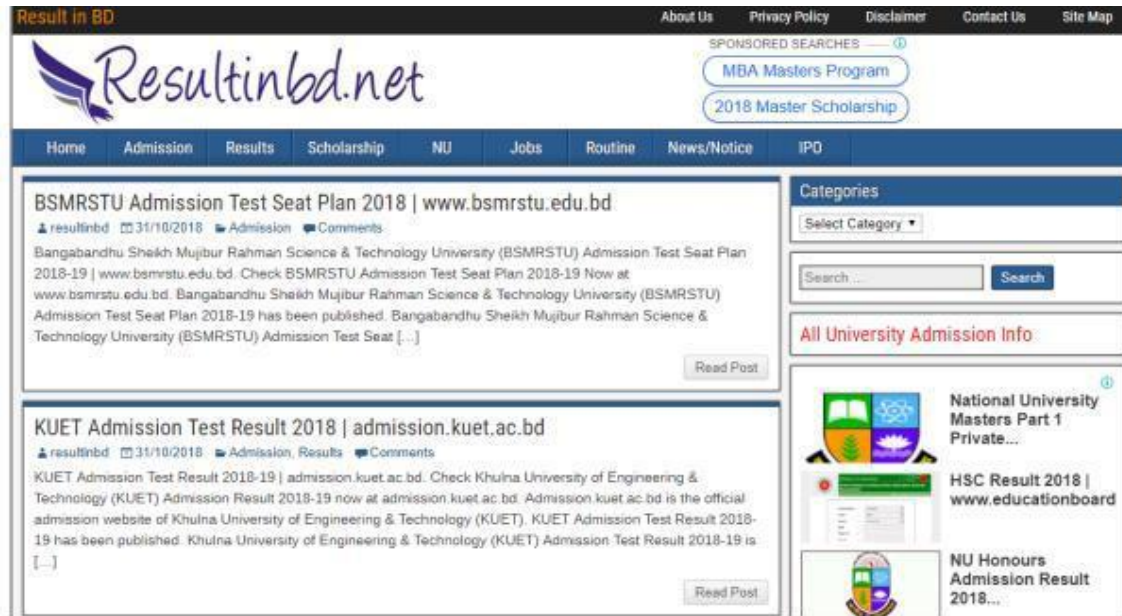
Result in BD

About Us Privacy Policy Disclaimer Contact Us Site Map

Resultinbd.net

SPONSORED SEARCHES

MBA Masters Program

2018 Master Scholarship

Home Admission Results Scholarship NU Jobs Routine News/Notice IPO

BSMRSTU Admission Test Seat Plan 2018 | www.bsmrstu.edu.bd

resultinbd 31/10/2018 Admission Comments

Bangabandhu Sheikh Mujibur Rahman Science & Technology University (BSMRSTU) Admission Test Seat Plan 2018-19 | www.bsmrstu.edu.bd. Check BSMRSTU Admission Test Seat Plan 2018-19 Now at www.bsmrstu.edu.bd. Bangabandhu Sheikh Mujibur Rahman Science & Technology University (BSMRSTU) Admission Test Seat Plan 2018-19 has been published. Bangabandhu Sheikh Mujibur Rahman Science & Technology University (BSMRSTU) Admission Test Seat [...]

Read Post

KUET Admission Test Result 2018 | admission.kuet.ac.bd

resultinbd 31/10/2018 Admission, Results Comments

KUET Admission Test Result 2018-19 | admission.kuet.ac.bd. Check Khulna University of Engineering & Technology (KUET) Admission Result 2018-19 now at admission.kuet.ac.bd. Admission.kuet.ac.bd is the official admission website of Khulna University of Engineering & Technology (KUET). KUET Admission Test Result 2018-19 has been published. Khulna University of Engineering & Technology (KUET) Admission Test Result 2018-19 is [...]

Read Post

Categories

Select Category

Search ...

Search

All University Admission Info

National University Masters Part 1 Private...

HSC Result 2018 | www.educationboard

NU Honours Admission Result 2018...